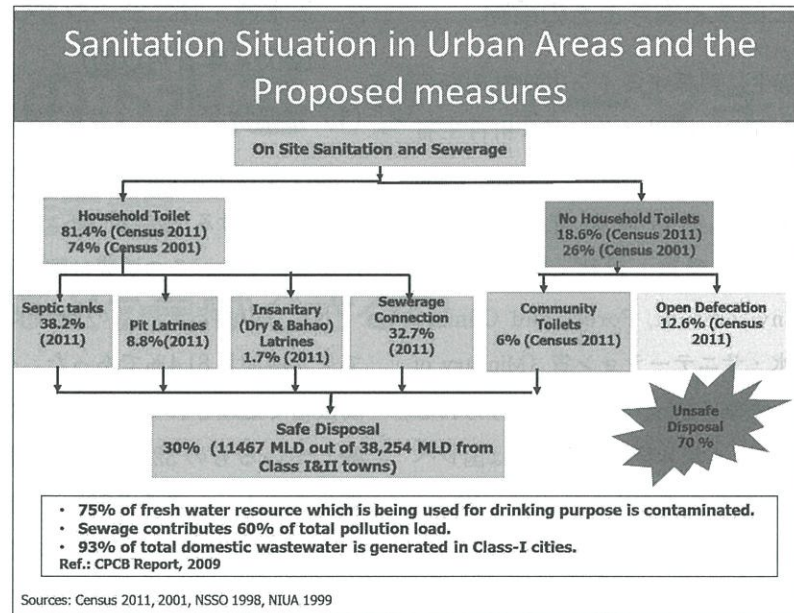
Sanitation Situation in Urban Areas and the Proposed measures

On Site Sanitation and Sewerage

Household Toilet
81.4% (Census 2011)
74% (Census 2001)

No Household Toilets
18.6% (Census 2011)
26% (Census 2001)

Septic tanks
38.2%
(2011)

Pit Latrines
8.8%(2011)

Insanitary
(Dry & Bahao)
Latrines
1.7% (2011)

Sewerage Connection
32.7%
(2011)

Community Toilets
6% (Census 2011)

Open Defecation
12.6% (Census 2011)

Safe Disposal
30% (11467 MLD out of 38,254 MLD from Class I&II towns)

Unsafe Disposal
70 %

• 75% of fresh water resource which is being used for drinking purpose is contaminated.
• Sewage contributes 60% of total pollution load.
• 93% of total domestic wastewater is generated in Class-I cities.
Ref.: CPCB Report, 2009

Sources: Census 2011, 2001, NSSO 1998, NIUA 1999